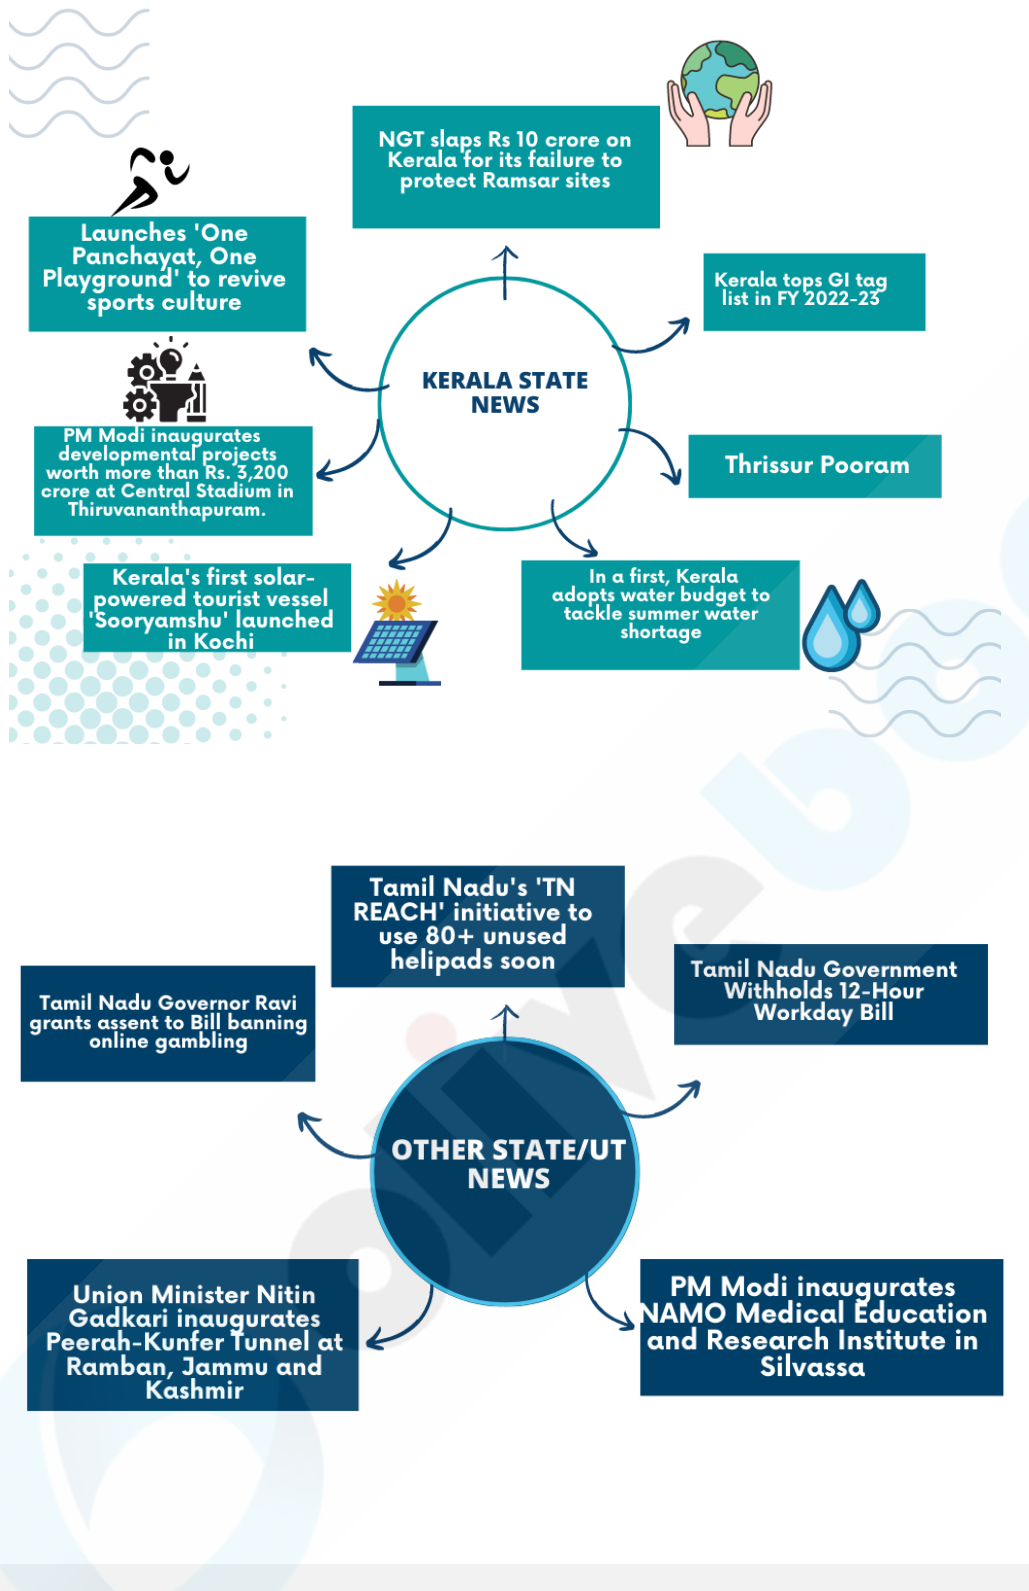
NGT slaps Rs 10 crore on Kerala for its failure to protect Ramsar sites

Launches 'One Panchayat, One Playground' to revive sports culture

KERALA STATE NEWS

Kerala tops GI tag list in FY 2022-23

PM Modi inaugurates developmental projects worth more than Rs. 3,200 crore at Central Stadium in Thiruvananthapuram.

Thrissur Pooram

Kerala's first solar-powered tourist vessel 'Sooryamshu' launched in Kochi

In a first, Kerala adopts water budget to tackle summer water shortage

Tamil Nadu's 'TN REACH' initiative to use 80+ unused helipads soon

Tamil Nadu Government Withholds 12-Hour Workday Bill

Tamil Nadu Governor Ravi grants assent to Bill banning online gambling

OTHER STATE/UT NEWS

Union Minister Nitin Gadkari inaugurates Peerah-Kunfer Tunnel at Ramban, Jammu and Kashmir

PM Modi inaugurates NAMO Medical Education and Research Institute in Silvassa